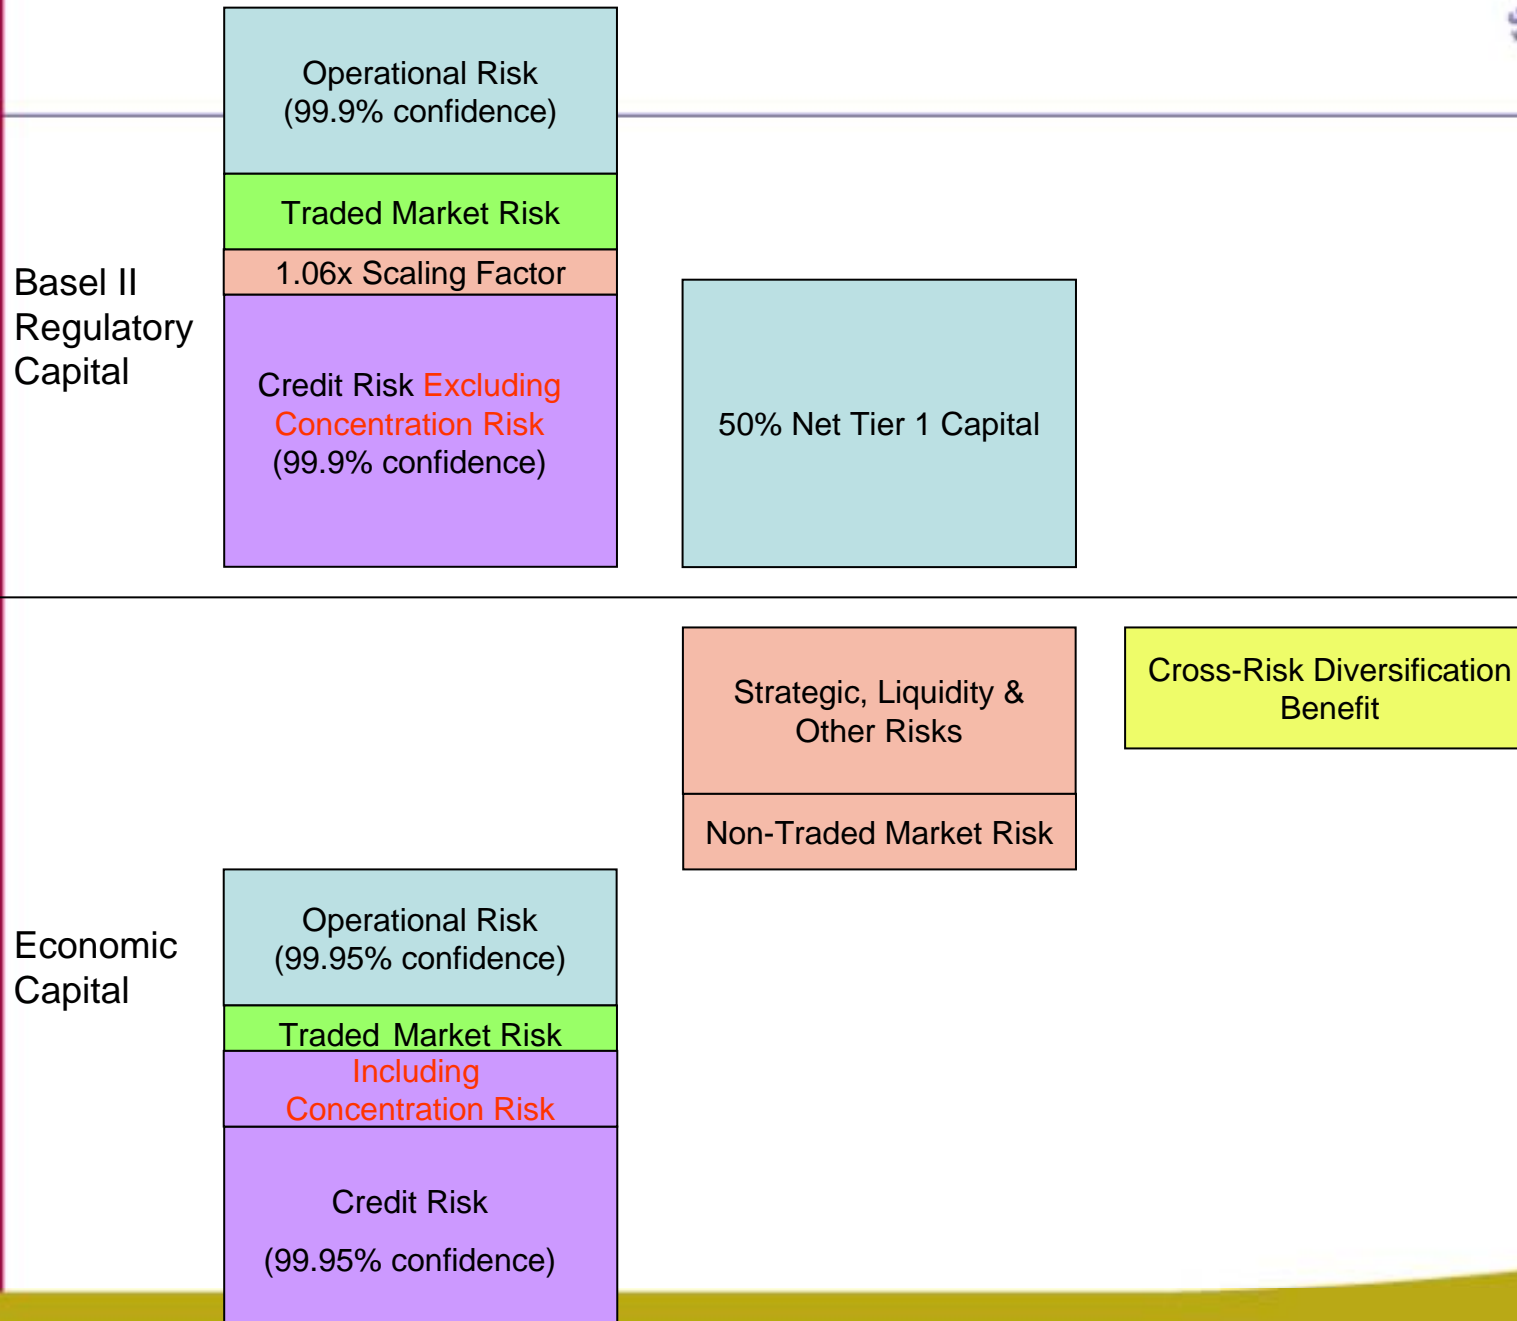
Operational Risk (99.9% confidence)

Traded Market Risk

1.06x Scaling Factor

Basel II Regulatory Capital

Credit Risk Excluding Concentration Risk (99.9% confidence)

50% Net Tier 1 Capital

Strategic, Liquidity & Other Risks

Cross-Risk Diversification Benefit

Non-Traded Market Risk

Economic Capital

Operational Risk (99.95% confidence)

Traded Market Risk

Including Concentration Risk

Credit Risk

(99.95% confidence)